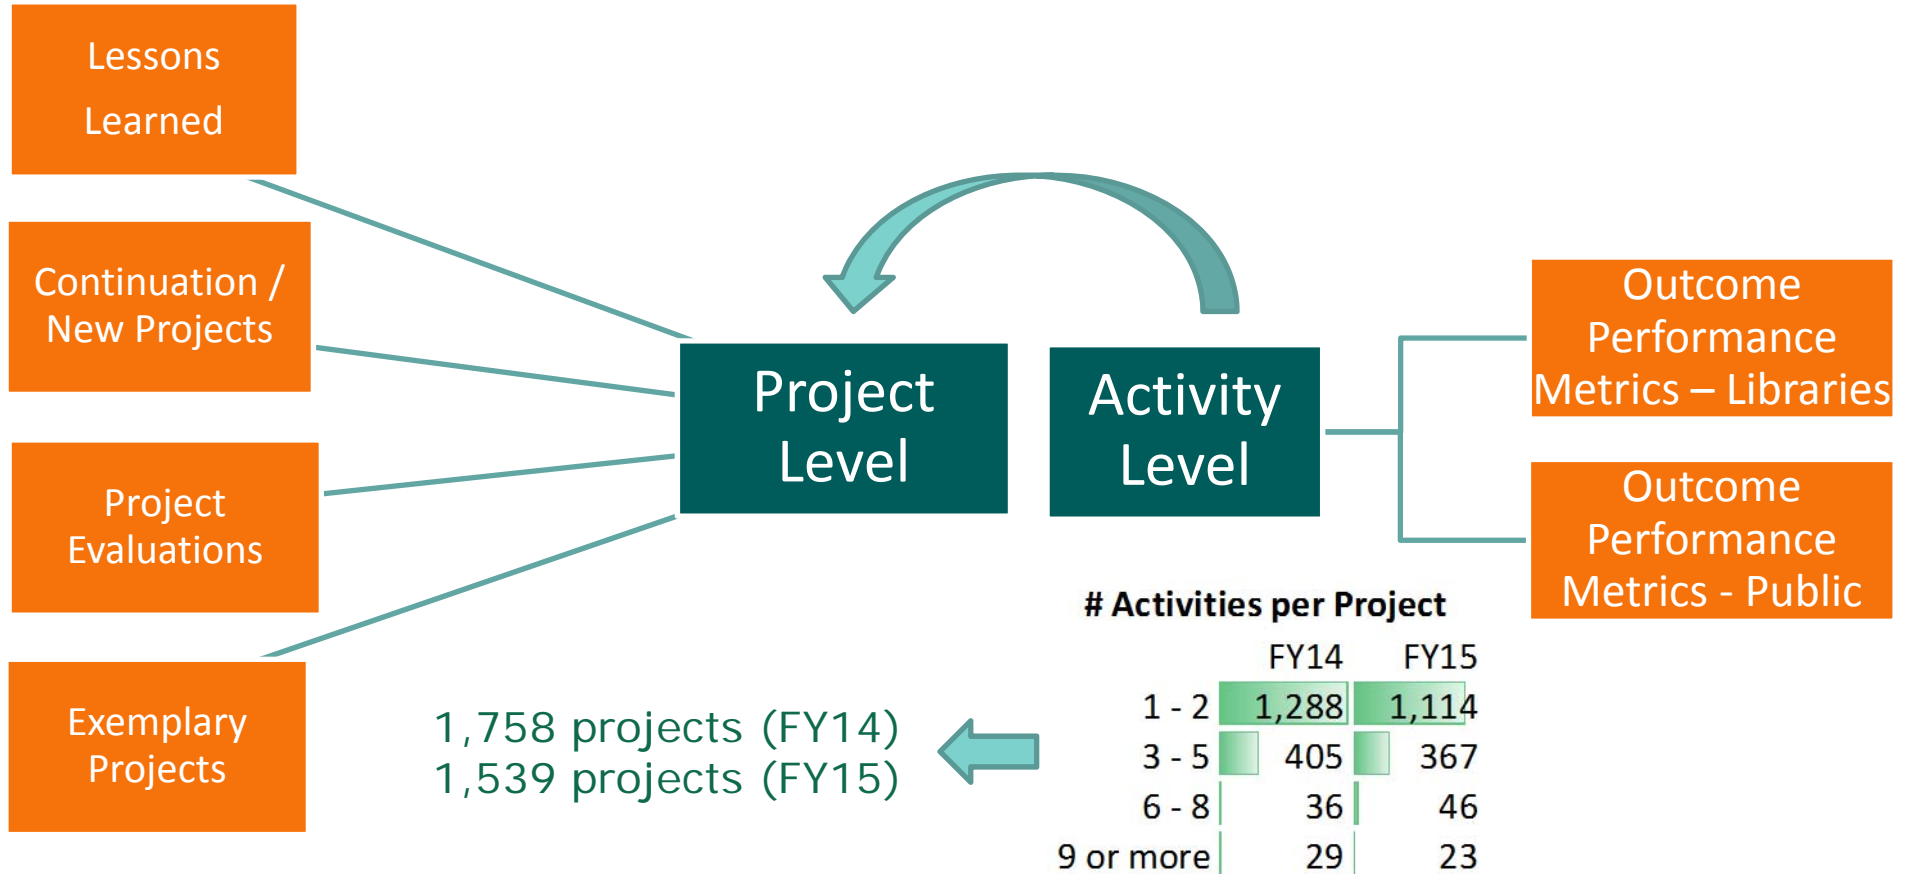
Lessons Learned

Continuation / New Projects

Project Evaluations

Exemplary Projects

Project Level

Activity Level

Outcome Performance Metrics – Libraries

Outcome Performance Metrics - Public

1,758 projects (FY14)
1,539 projects (FY15)

# Activities per Project

| | FY14 | FY15 |
|---|---|---|
| 1 - 2 | 1,288 | 1,114 |
| 3 - 5 | 405 | 367 |
| 6 - 8 | 36 | 46 |
| 9 or more | 29 | 23 |